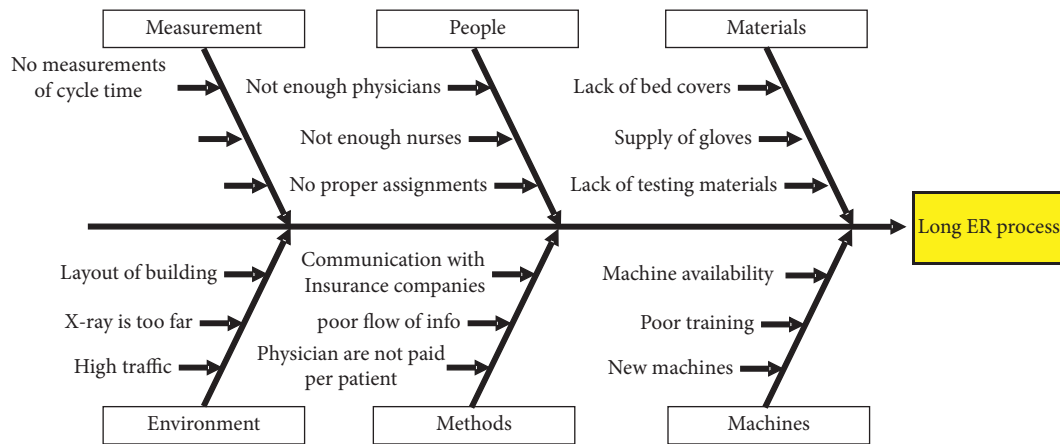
Measurement

People

Materials

No measurements of cycle time

Not enough physicians

Lack of bed covers

Not enough nurses

Supply of gloves

No proper assignments

Lack of testing materials

Long ER process

Layout of building

Communication with Insurance companies

Machine availability

X-ray is too far

poor flow of info

Poor training

High traffic

Physician are not paid per patient

New machines

Environment

Methods

Machines